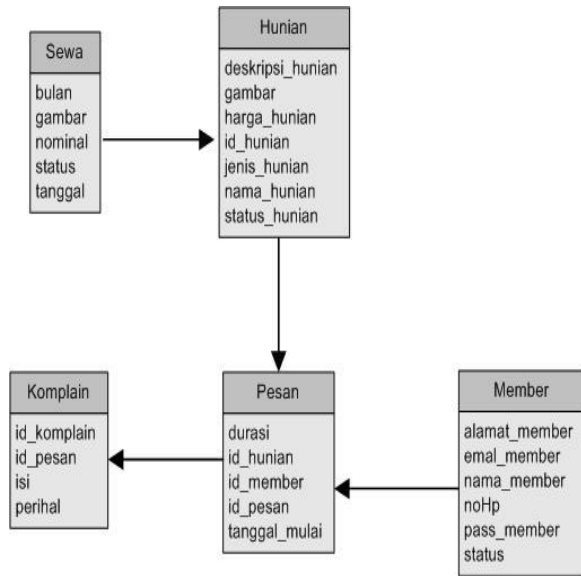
Sewa
bulan
gambar
nominal
status
tanggal

Hunian
deskripsi_hunian
gambar
harga_hunian
id_hunian
jenis_hunian
nama_hunian
status_hunian

Komplain
id_komplain
id_pesan
isi
perihal

Pesan
durasi
id_hunian
id_member
id_pesan
tanggal_mulai

Member
alamat_member
emal_member
nama_member
noHp
pass_member
status